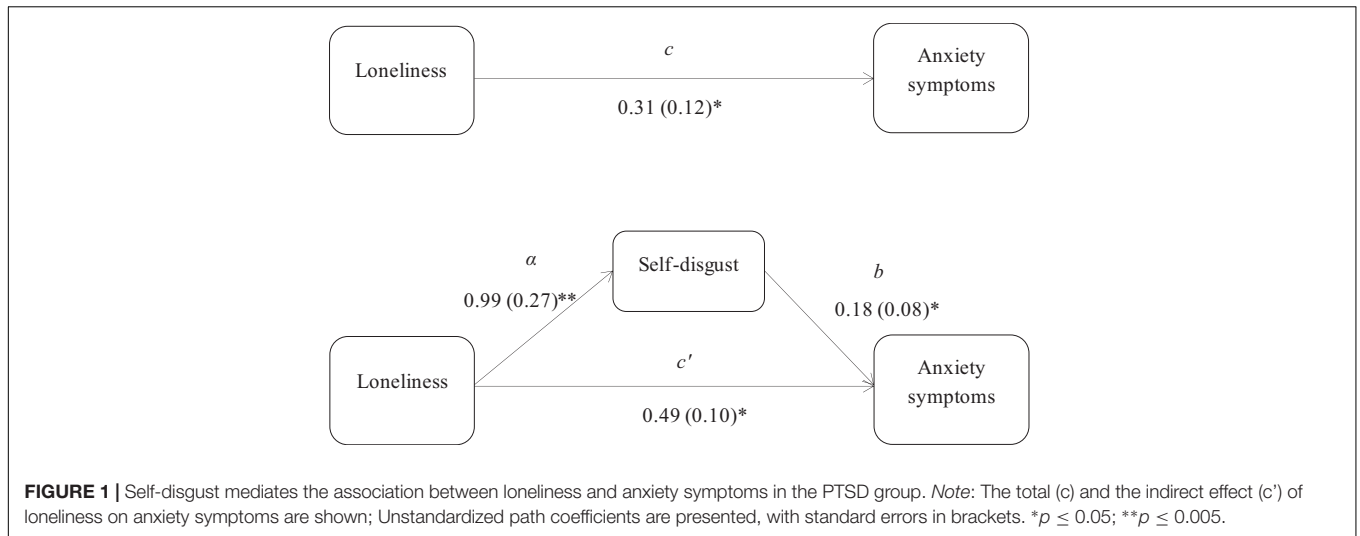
Loneliness

$c$

0.31 (0.12)*

Anxiety symptoms

$a$

0.99 (0.27)**

Self-disgust

$b$

0.18 (0.08)*

Loneliness

$c'$

0.49 (0.10)*

Anxiety symptoms

**FIGURE 1 |** Self-disgust mediates the association between loneliness and anxiety symptoms in the PTSD group. *Note*: The total (c) and the indirect effect (c') of loneliness on anxiety symptoms are shown; Unstandardized path coefficients are presented, with standard errors in brackets. *$p \leq 0.05$; **$p \leq 0.005$.